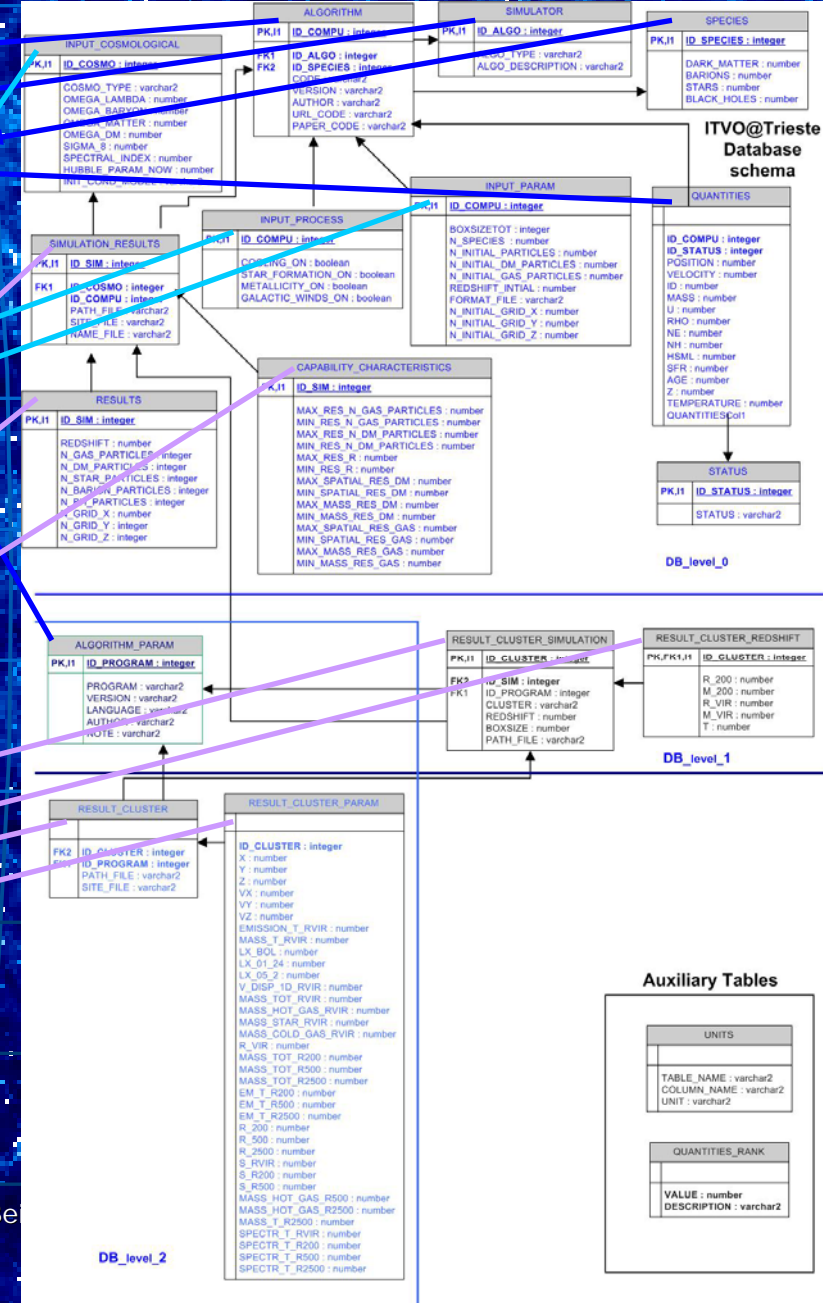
ITVO@Trieste Database schema

ALGORITHM
PK,I1 ID_COMPU : integer
FK1 ID_ALGO : integer
FK2 ID_SPECIES : integer
CODE : varchar2
VERSION : varchar2
AUTHOR : varchar2
URL_CODE : varchar2
PAPER_CODE : varchar2

SIMULATOR
PK,I1 ID_ALGO : integer
ALGO_TYPE : varchar2
ALGO_DESCRIPTION : varchar2

SPECIES
PK,I1 ID_SPECIES : integer
DARK_MATTER : number
BARIONS : number
STARS : number
BLACK_HOLES : number

INPUT_COSMOLOGICAL
PK,I1 ID_COSMO : integer
COSMO_TYPE : varchar2
OMEGA_LAMBDA : number
OMEGA_BARYON : number
OMEGA_MATTER : number
OMEGA_DM : number
SIGMA_8 : number
SPECTRAL_INDEX : number
HUBBLE_PARAM_NOW : number
INIT_COND_MODEL : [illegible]

INPUT_PARAM
PK,I1 ID_COMPU : integer
BOXSIZETOT : integer
N_SPECIES : integer
N_INITIAL_PARTICLES : number
N_INITIAL_DM_PARTICLES : number
N_INITIAL_GAS_PARTICLES : number
REDSHIFT_INTIAL : number
FORMAT_FILE : varchar2
N_INITIAL_GRID_X : number
N_INITIAL_GRID_Y : number
N_INITIAL_GRID_Z : number

QUANTITIES
ID_COMPU : integer
ID_STATUS : integer
POSITION : number
VELOCITY : number
ID : number
MASS : number
U : number
RHO : number
NE : number
NH : number
HSML : number
SFR : number
AGE : number
Z : number
TEMPERATURE : number
QUANTITIESCol1

INPUT_PROCESS
PK,I1 ID_COMPU : integer
COOLING_ON : boolean
STAR_FORMATION_ON : boolean
METALLICITY_ON : boolean
GALACTIC_WINDS_ON : boolean

SIMULATION_RESULTS
PK,I1 ID_SIM : integer
FK1 ID_COSMO : integer
ID_COMPU : integer
PATH_FILE : varchar2
SITE_FILE : varchar2
NAME_FILE : varchar2

CAPABILITY_CHARACTERISTICS
PK,I1 ID_SIM : integer
MAX_RES_N_GAS_PARTICLES : number
MIN_RES_N_GAS_PARTICLES : number
MAX_RES_N_DM_PARTICLES : number
MIN_RES_N_DM_PARTICLES : number
MAX_RES_R : number
MIN_RES_R : number
MAX_SPATIAL_RES_DM : number
MIN_SPATIAL_RES_DM : number
MAX_MASS_RES_DM : number
MIN_MASS_RES_DM : number
MAX_SPATIAL_RES_GAS : number
MIN_SPATIAL_RES_GAS : number
MAX_MASS_RES_GAS : number
MIN_MASS_RES_GAS : number

RESULTS
PK,I1 ID_SIM : integer
REDSHIFT : number
N_GAS_PARTICLES : integer
N_DM_PARTICLES : integer
N_STAR_PARTICLES : integer
N_BARION_PARTICLES : integer
N_BH_PARTICLES : integer
N_GRID_X : number
N_GRID_Y : integer
N_GRID_Z : integer

STATUS
PK,I1 ID_STATUS : integer
STATUS : varchar2

DB_level_0

ALGORITHM_PARAM
PK,I1 ID_PROGRAM : integer
PROGRAM : varchar2
VERSION : varchar2
LANGUAGE : varchar2
AUTHOR : varchar2
NOTE : varchar2

RESULT_CLUSTER_SIMULATION
PK,I1 ID_CLUSTER : integer
FK2 ID_SIM : integer
FK1 ID_PROGRAM : integer
CLUSTER : varchar2
REDSHIFT : number
BOXSIZE : number
PATH_FILE : varchar2

RESULT_CLUSTER_REDSHIFT
PK,FK1,I1 ID_CLUSTER : integer
R_200 : number
M_200 : number
R_VIR : number
M_VIR : number
T : number

DB_level_1

RESULT_CLUSTER
FK2 ID_CLUSTER : integer
FK1 ID_PROGRAM : integer
PATH_FILE : varchar2
SITE_FILE : varchar2

RESULT_CLUSTER_PARAM
ID_CLUSTER : integer
X : number
Y : number
Z : number
VX : number
VY : number
VZ : number
EMISSION_T_RVIR : number
MASS_T_RVIR : number
LX_BOL : number
LX_01_24 : number
LX_05_2 : number
V_DISP_1D_RVIR : number
MASS_TOT_RVIR : number
MASS_HOT_GAS_RVIR : number
MASS_STAR_RVIR : number
MASS_COLD_GAS_RVIR : number
R_VIR : number
MASS_TOT_R200 : number
MASS_TOT_R500 : number
MASS_TOT_R2500 : number
EM_T_R200 : number
EM_T_R500 : number
EM_T_R2500 : number
R_200 : number
R_500 : number
R_2500 : number
S_RVIR : number
S_R200 : number
S_R500 : number
MASS_HOT_GAS_R500 : number
MASS_HOT_GAS_R2500 : number
MASS_T_R2500 : number
SPECTR_T_RVIR : number
SPECTR_T_R200 : number
SPECTR_T_R500 : number
SPECTR_T_R2500 : number

DB_level_2

Auxiliary Tables

UNITS
TABLE_NAME : varchar2
COLUMN_NAME : varchar2
UNIT : varchar2

QUANTITIES_RANK
VALUE : number
DESCRIPTION : varchar2

sei